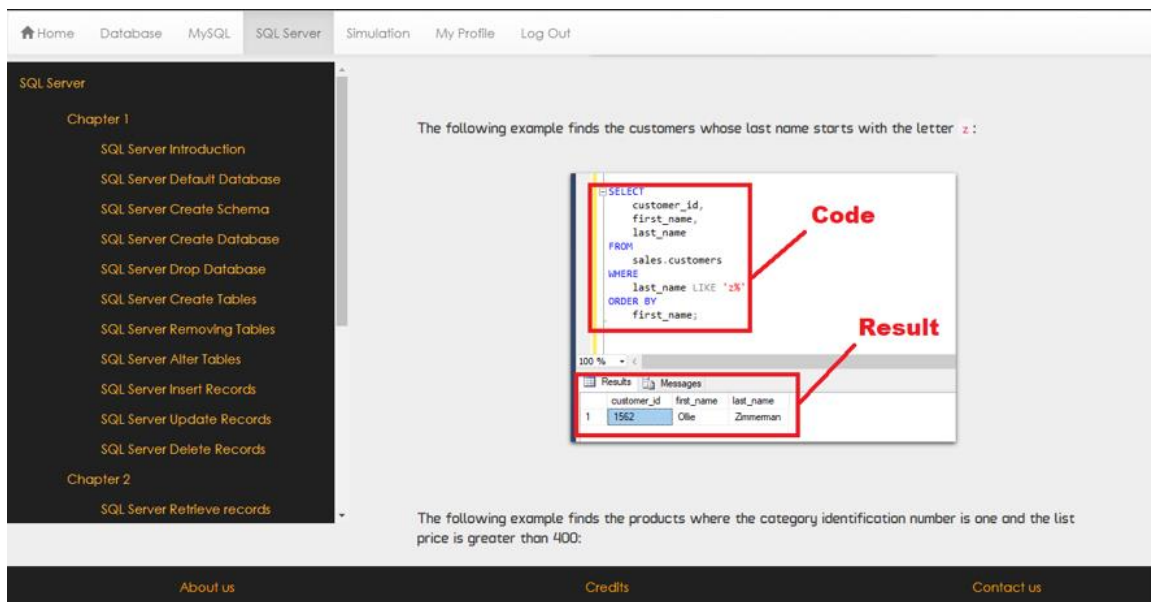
Home Database MySQL SQL Server Simulation My Profile Log Out

SQL Server

Chapter 1

SQL Server Introduction

SQL Server Default Database

SQL Server Create Schema

SQL Server Create Database

SQL Server Drop Database

SQL Server Create Tables

SQL Server Removing Tables

SQL Server Alter Tables

SQL Server Insert Records

SQL Server Update Records

SQL Server Delete Records

Chapter 2

SQL Server Retrieve records

The following example finds the customers whose last name starts with the letter z:

SELECT
customer_id,
first_name,
last_name
FROM
sales.customers
WHERE
last_name LIKE 'z%'
ORDER BY
first_name;

Code

Result

100 %

Results Messages

|   | customer_id | first_name | last_name |
|---|---|---|---|
| 1 | 1562 | Ollie | Zimmerman |

The following example finds the products where the category identification number is one and the list price is greater than 400:

About us Credits Contact us